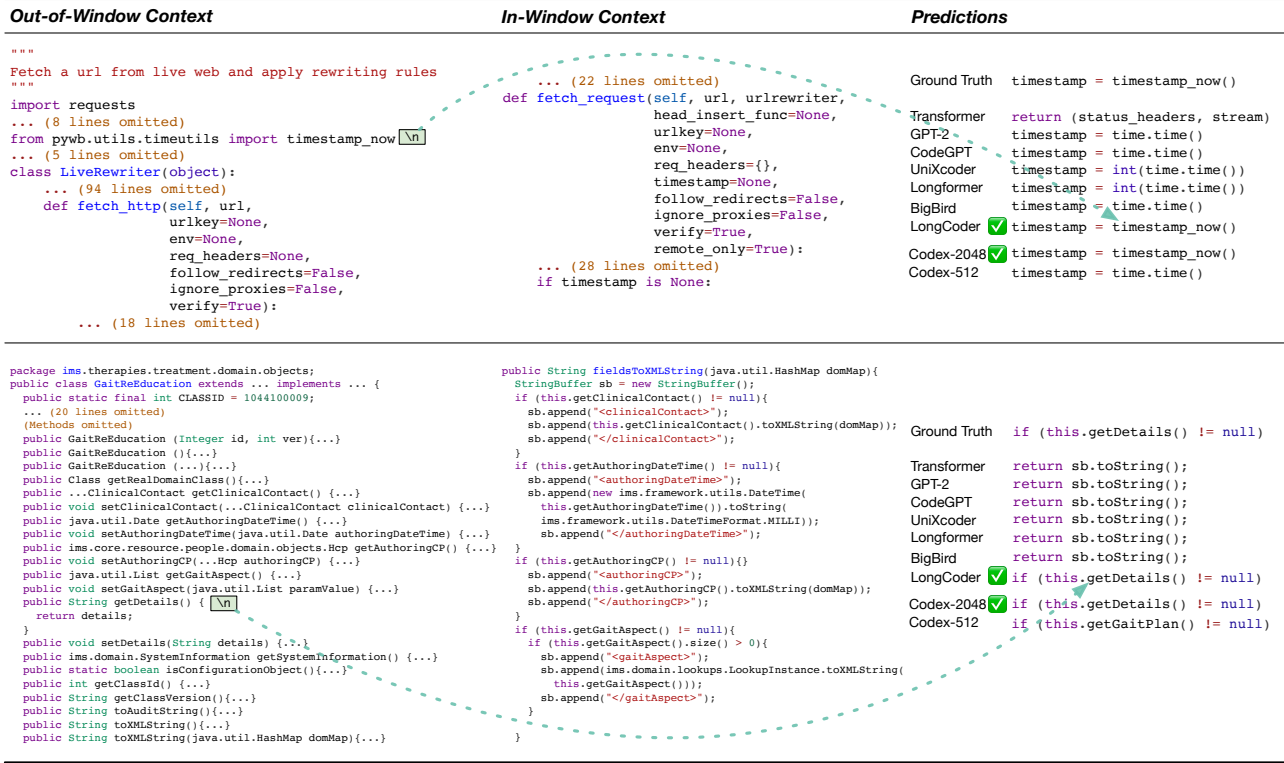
Out-of-Window Context

"""
Fetch a url from live web and apply rewriting rules
"""
import requests
... (8 lines omitted)
from pywb.utils.timeutils import timestamp_now \n
... (5 lines omitted)
class LiveRewriter(object):
    ... (94 lines omitted)
    def fetch_http(self, url,
                urlkey=None,
                env=None,
                req_headers=None,
                follow_redirects=False,
                ignore_proxies=False,
                verify=True):
        ... (18 lines omitted)

In-Window Context

... (22 lines omitted)
def fetch_request(self, url, urlrewriter,
                head_insert_func=None,
                urlkey=None,
                env=None,
                req_headers={},
                timestamp=None,
                follow_redirects=False,
                ignore_proxies=False,
                verify=True,
                remote_only=True):
    ... (28 lines omitted)
    if timestamp is None:

Predictions

| | |
|---|---|
| Ground Truth | timestamp = timestamp_now() |
| Transformer | return (status_headers, stream) |
| GPT-2 | timestamp = time.time() |
| CodeGPT | timestamp = time.time() |
| UniXcoder | timestamp = int(time.time()) |
| Longformer | timestamp = int(time.time()) |
| BigBird | timestamp = time.time() |
| LongCoder ✅ | timestamp = timestamp_now() |
| Codex-2048 ✅ | timestamp = timestamp_now() |
| Codex-512 | timestamp = time.time() |

package ims.therapies.treatment.domain.objects;
public class GaitReEducation extends ... implements ... {
  public static final int CLASSID = 1044100009;
  ... (20 lines omitted)
  (Methods omitted)
  public GaitReEducation (Integer id, int ver){...}
  public GaitReEducation (){...}
  public GaitReEducation (...){...}
  public Class getRealDomainClass(){...}
  public ...ClinicalContact getClinicalContact() {...}
  public void setClinicalContact(...ClinicalContact clinicalContact) {...}
  public java.util.Date getAuthoringDateTime() {...}
  public void setAuthoringDateTime(java.util.Date authoringDateTime) {...}
  public ims.core.resource.people.domain.objects.Hcp getAuthoringCP() {...}
  public void setAuthoringCP(...Hcp authoringCP) {...}
  public java.util.List getGaitAspect() {...}
  public void setGaitAspect(java.util.List paramValue) {...}
  public String getDetails() { \n
    return details;
  }
  public void setDetails(String details) {...}
  public ims.domain.SystemInformation getSystemInformation() {...}
  public static boolean isConfigurationObject(){...}
  public int getClassId() {...}
  public String getClassVersion(){...}
  public String toAuditString(){...}
  public String toXMLString(){...}
  public String toXMLString(java.util.HashMap domMap){...}

public String fieldsToXMLString(java.util.HashMap domMap){
  StringBuffer sb = new StringBuffer();
  if (this.getClinicalContact() != null){
    sb.append("<clinicalContact>");
    sb.append(this.getClinicalContact().toXMLString(domMap));
    sb.append("</clinicalContact>");
  }
  if (this.getAuthoringDateTime() != null){
    sb.append("<authoringDateTime>");
    sb.append(new ims.framework.utils.DateTime(
      this.getAuthoringDateTime()).toString(
      ims.framework.utils.DateTimeFormat.MILLI));
    sb.append("</authoringDateTime>");
  }
  if (this.getAuthoringCP() != null){}
    sb.append("<authoringCP>");
    sb.append(this.getAuthoringCP().toXMLString(domMap));
    sb.append("</authoringCP>");
  }
  if (this.getGaitAspect() != null){
    if (this.getGaitAspect().size() > 0){
      sb.append("<gaitAspect>");
      sb.append(ims.domain.lookups.LookupInstance.toXMLString(
        this.getGaitAspect()));
      sb.append("</gaitAspect>");
    }
  }

| | |
|---|---|
| Ground Truth | if (this.getDetails() != null) |
| Transformer | return sb.toString(); |
| GPT-2 | return sb.toString(); |
| CodeGPT | return sb.toString(); |
| UniXcoder | return sb.toString(); |
| Longformer | return sb.toString(); |
| BigBird | return sb.toString(); |
| LongCoder ✅ | if (this.getDetails() != null) |
| Codex-2048 ✅ | if (this.getDetails() != null) |
| Codex-512 | if (this.getGaitPlan() != null) |